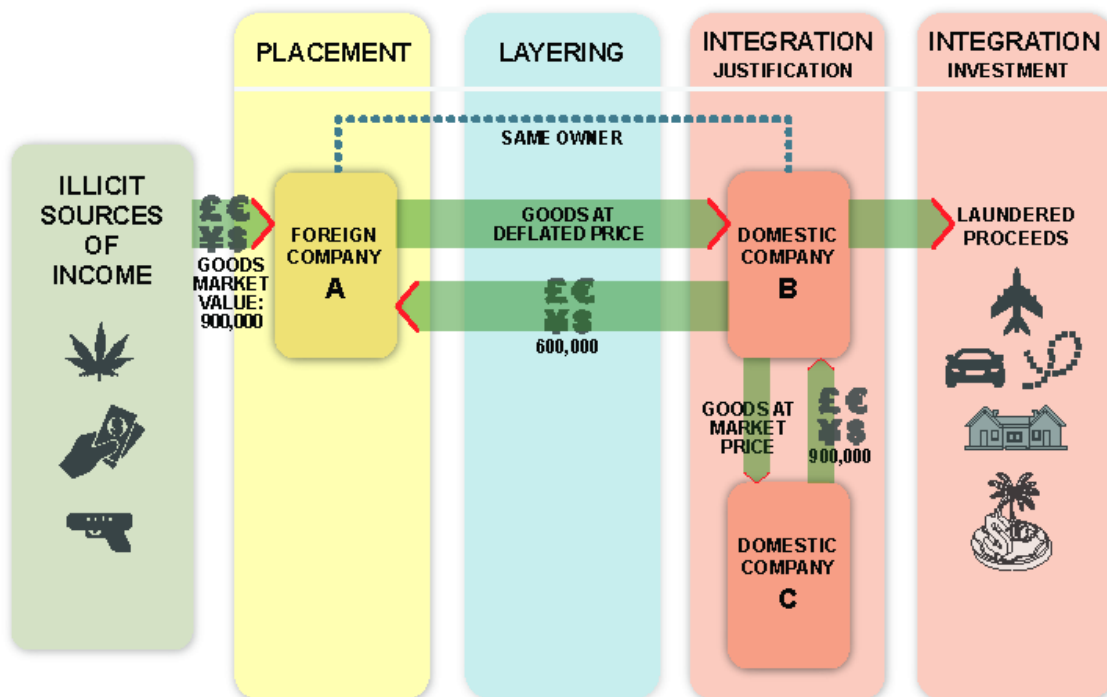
PLACEMENT

LAYERING

INTEGRATION
JUSTIFICATION

INTEGRATION
INVESTMENT

SAME OWNER

ILLICIT SOURCES OF INCOME

£€
¥$

GOODS MARKET VALUE: 900,000

FOREIGN COMPANY
A

GOODS AT DEFLATED PRICE

£€
¥$
600,000

DOMESTIC COMPANY
B

LAUNDERED PROCEEDS

GOODS AT MARKET PRICE

£€
¥$
900,000

DOMESTIC COMPANY
C